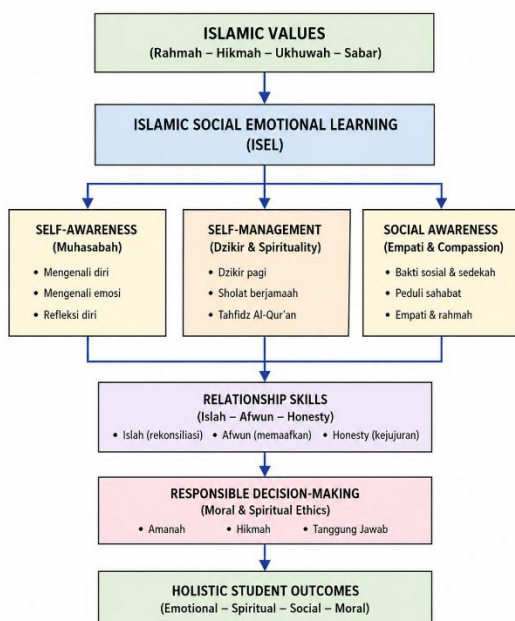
ISLAMIC VALUES
(Rahmah – Hikmah – Ukhuwah – Sabar)

ISLAMIC SOCIAL EMOTIONAL LEARNING
(ISEL)

SELF-AWARENESS
(Muhasabah)
• Mengenali diri
• Mengenali emosi
• Refleksi diri

SELF-MANAGEMENT
(Dzikir & Spirituality)
• Dzikir pagi
• Sholat berjamaah
• Tahfidz Al-Qur'an

SOCIAL AWARENESS
(Empati & Compassion)
• Bakti sosial & sedekah
• Peduli sahabat
• Empati & rahmah

RELATIONSHIP SKILLS
(Islah – Afwun – Honesty)
• Islah (rekonsiliasi) • Afwun (memaafkan) • Honesty (kejujuran)

RESPONSIBLE DECISION-MAKING
(Moral & Spiritual Ethics)
• Amanah • Hikmah • Tanggung Jawab

HOLISTIC STUDENT OUTCOMES
(Emotional – Spiritual – Social – Moral)